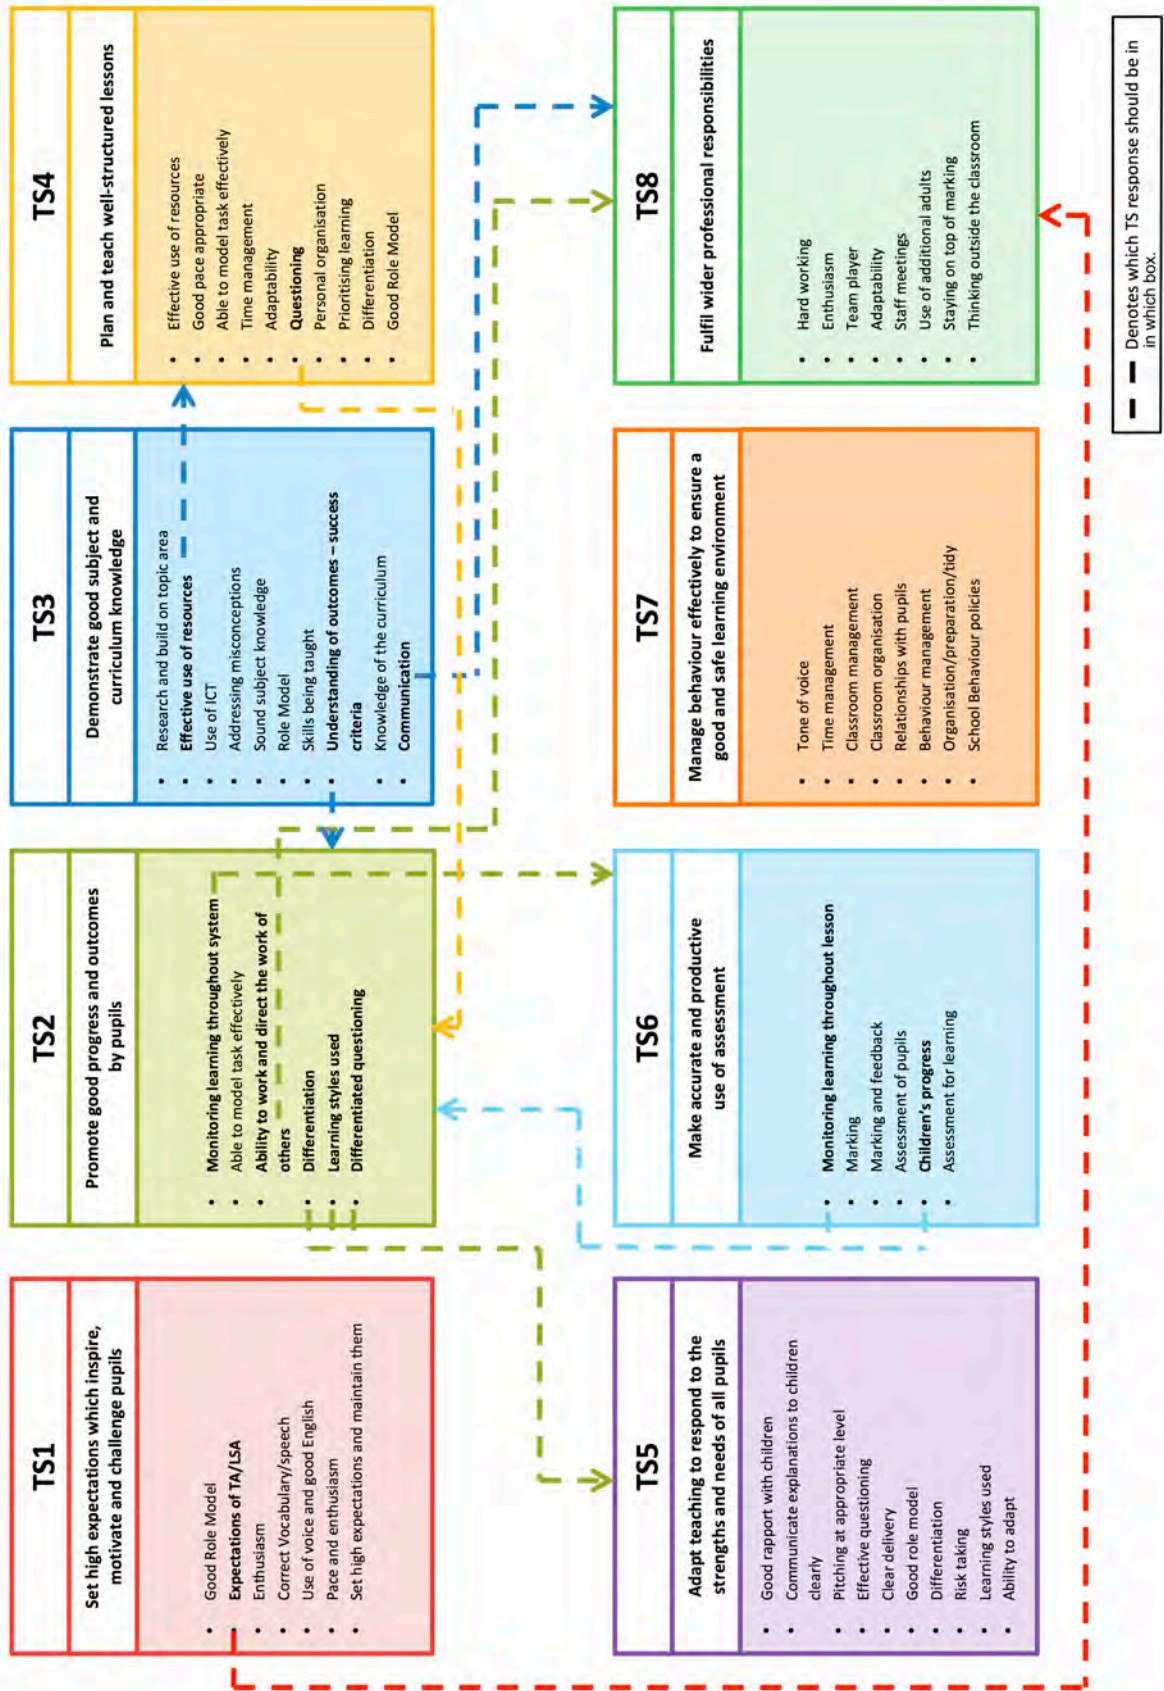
TS1

Set high expectations which inspire, motivate and challenge pupils

- Good Role Model
- **Expectations of TA/LSA**
- Enthusiasm
- Correct Vocabulary/speech
- Use of voice and good English
- Pace and enthusiasm
- Set high expectations and maintain them

TS2

Promote good progress and outcomes by pupils

- **Monitoring learning throughout system**
- Able to model task effectively
- **Ability to work and direct the work of others**
- **Differentiation**
- **Learning styles used**
- **Differentiated questioning**

TS3

Demonstrate good subject and curriculum knowledge

- Research and build on topic area
- **Effective use of resources**
- Use of ICT
- Addressing misconceptions
- Sound subject knowledge
- Role Model
- Skills being taught
- **Understanding of outcomes – success criteria**
- Knowledge of the curriculum
- **Communication**

TS4

Plan and teach well-structured lessons

- Effective use of resources
- Good pace appropriate
- Able to model task effectively
- Time management
- Adaptability
- **Questioning**
- Personal organisation
- Prioritising learning
- Differentiation
- Good Role Model

TS5

Adapt teaching to respond to the strengths and needs of all pupils

- Good rapport with children
- Communicate explanations to children clearly
- Pitching at appropriate level
- Effective questioning
- Clear delivery
- Good role model
- Differentiation
- Risk taking
- Learning styles used
- Ability to adapt

TS6

Make accurate and productive use of assessment

- **Monitoring learning throughout lesson**
- Marking
- Marking and feedback
- Assessment of pupils
- **Children's progress**
- Assessment for learning

TS7

Manage behaviour effectively to ensure a good and safe learning environment

- Tone of voice
- Time management
- Classroom management
- Classroom organisation
- Relationships with pupils
- Behaviour management
- Organisation/preparation/tidy
- School Behaviour policies

TS8

Fulfil wider professional responsibilities

- Hard working
- Enthusiasm
- Team player
- Adaptability
- Staff meetings
- Use of additional adults
- Staying on top of marking
- Thinking outside the classroom

Denotes which TS response should be in in which box.